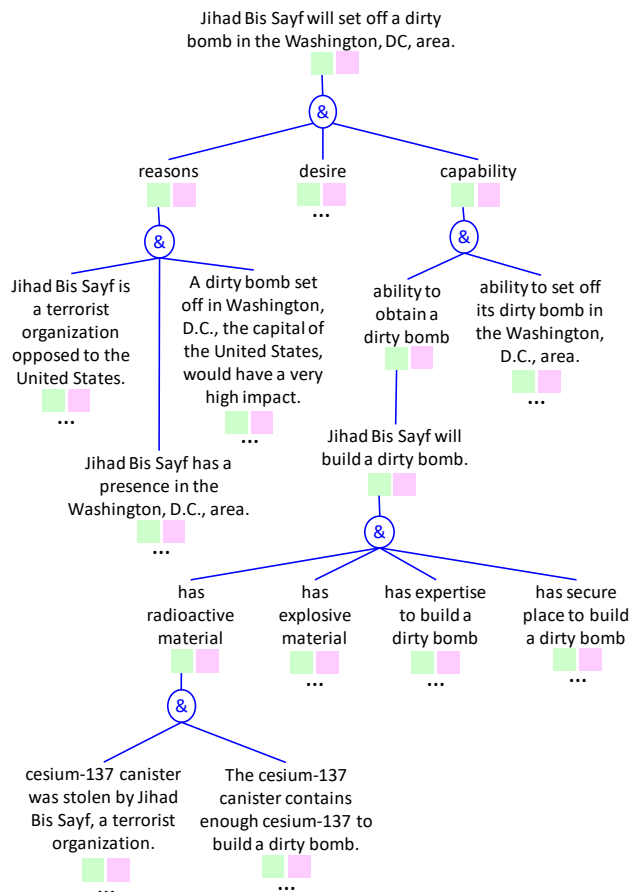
Jihad Bis Sayf will set off a dirty bomb in the Washington, DC, area.

&

reasons

desire
...

capability

&

Jihad Bis Sayf is a terrorist organization opposed to the United States.
...

A dirty bomb set off in Washington, D.C., the capital of the United States, would have a very high impact.
...

Jihad Bis Sayf has a presence in the Washington, D.C., area.
...

&

ability to obtain a dirty bomb

ability to set off its dirty bomb in the Washington, D.C., area.
...

Jihad Bis Sayf will build a dirty bomb.

&

has radioactive material

has explosive material
...

has expertise to build a dirty bomb
...

has secure place to build a dirty bomb
...

&

cesium-137 canister was stolen by Jihad Bis Sayf, a terrorist organization.
...

The cesium-137 canister contains enough cesium-137 to build a dirty bomb.
...